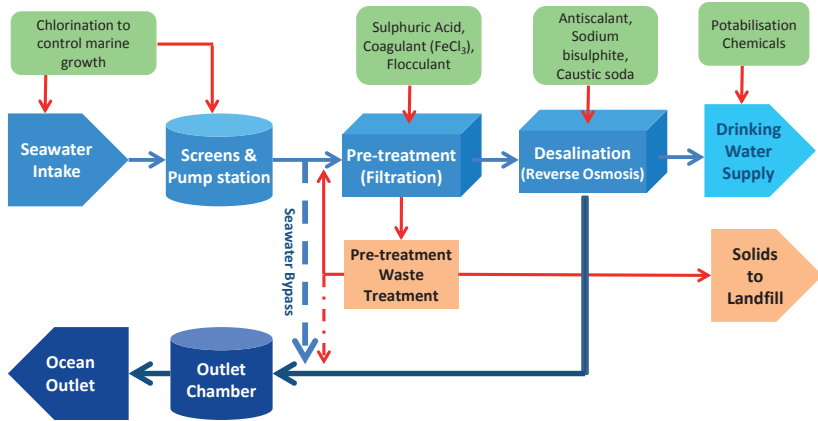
Chlorination to control marine growth

Sulphuric Acid, Coagulant ($FeCl_3$), Flocculant

Antiscalant, Sodium bisulphite, Caustic soda

Potabilisation Chemicals

Seawater Intake

Screens & Pump station

Pre-treatment (Filtration)

Desalination (Reverse Osmosis)

Drinking Water Supply

Seawater Bypass

Pre-treatment Waste Treatment

Solids to Landfill

Ocean Outlet

Outlet Chamber